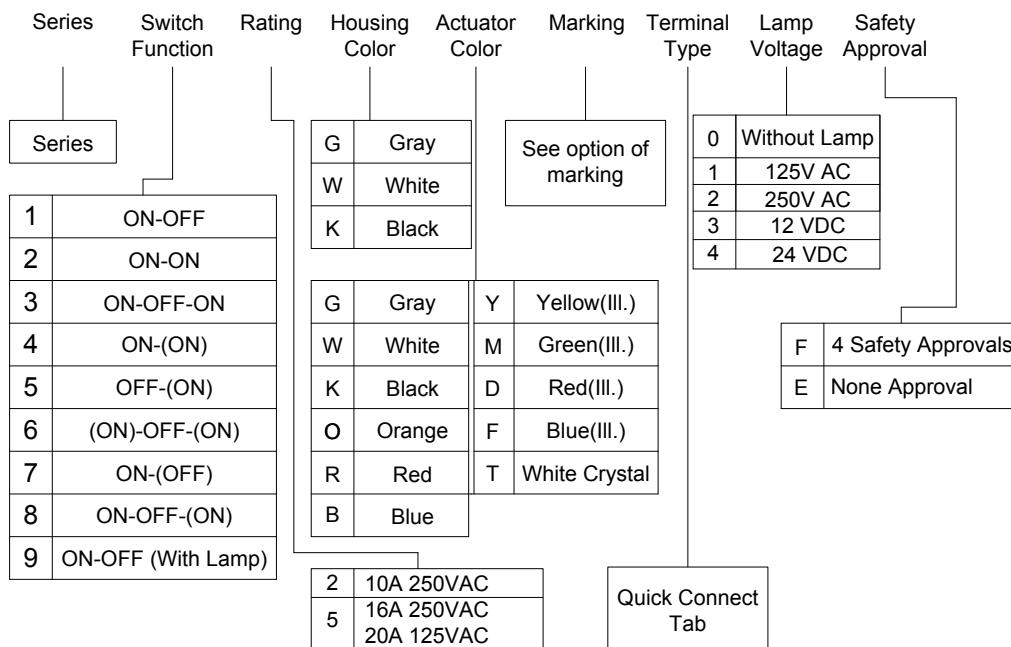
Series | Switch Function | Rating | Housing Color | Actuator Color | Marking | Terminal Type | Lamp Voltage | Safety Approval

Series

| 1 | ON-OFF |
|---|---|
| 2 | ON-ON |
| 3 | ON-OFF-ON |
| 4 | ON-(ON) |
| 5 | OFF-(ON) |
| 6 | (ON)-OFF-(ON) |
| 7 | ON-(OFF) |
| 8 | ON-OFF-(ON) |
| 9 | ON-OFF (With Lamp) |

| G | Gray |
|---|---|
| W | White |
| K | Black |

| G | Gray |
|---|---|
| W | White |
| K | Black |
| O | Orange |
| R | Red |
| B | Blue |

| Y | Yellow(Ill.) |
|---|---|
| M | Green(Ill.) |
| D | Red(Ill.) |
| F | Blue(Ill.) |
| T | White Crystal |

| 2 | 10A 250VAC |
|---|---|
| 5 | 16A 250VAC 20A 125VAC |

See option of marking

Quick Connect Tab

| 0 | Without Lamp |
|---|---|
| 1 | 125V AC |
| 2 | 250V AC |
| 3 | 12 VDC |
| 4 | 24 VDC |

| F | 4 Safety Approvals |
|---|---|
| E | None Approval |